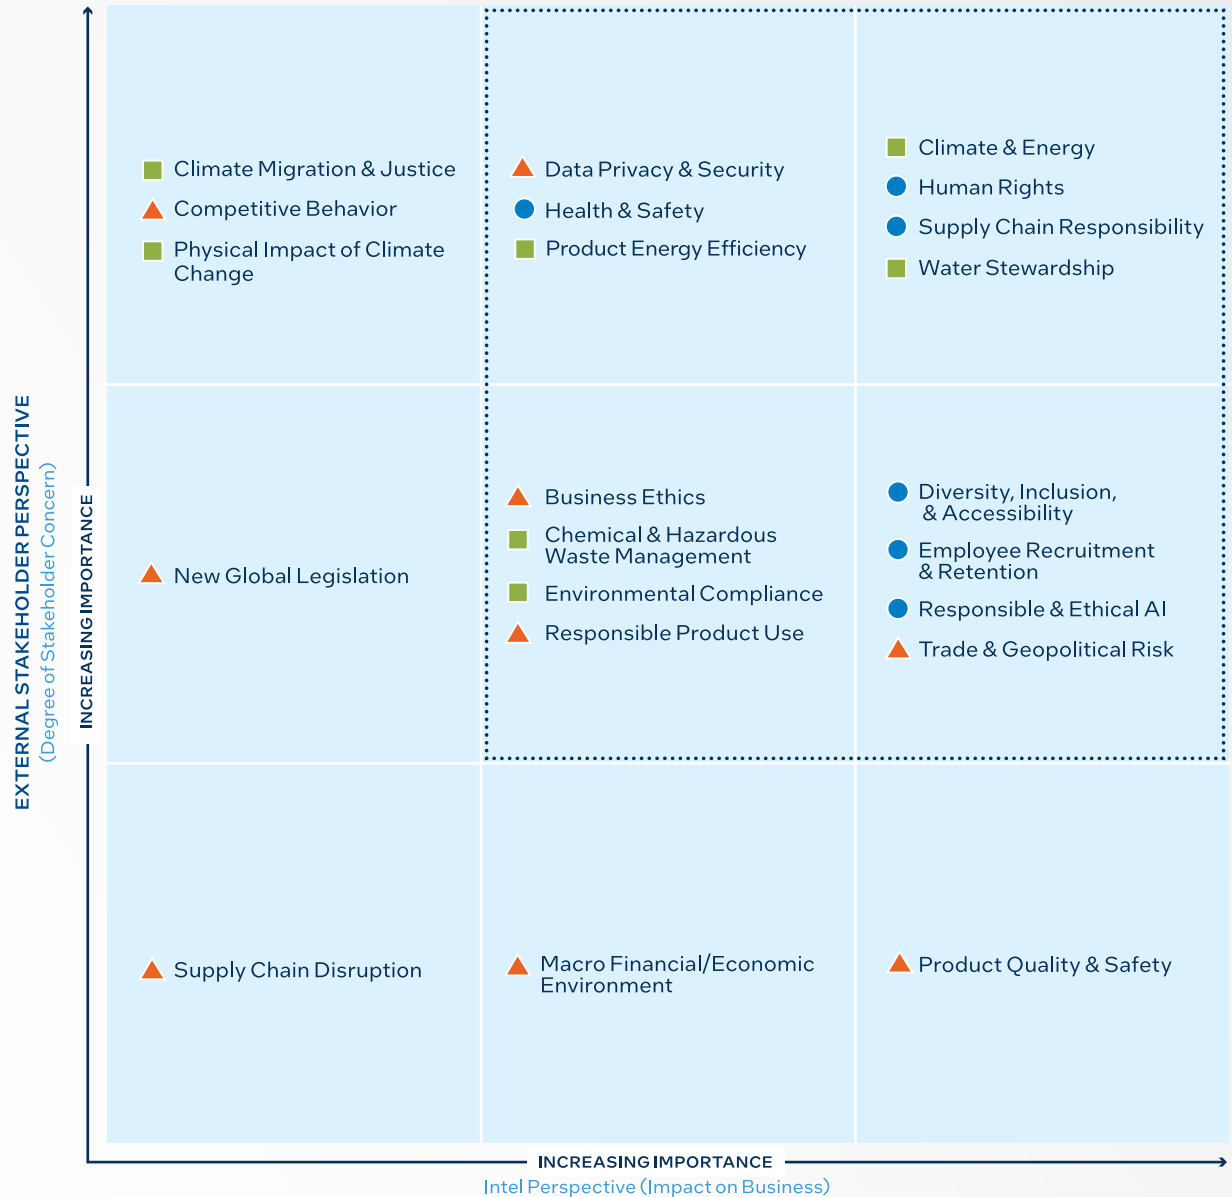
EXTERNAL STAKEHOLDER PERSPECTIVE
(Degree of Stakeholder Concern)
INCREASING IMPORTANCE

Climate Migration & Justice
Competitive Behavior
Physical Impact of Climate Change

Data Privacy & Security
Health & Safety
Product Energy Efficiency

Climate & Energy
Human Rights
Supply Chain Responsibility
Water Stewardship

New Global Legislation

Business Ethics
Chemical & Hazardous Waste Management
Environmental Compliance
Responsible Product Use

Diversity, Inclusion, & Accessibility
Employee Recruitment & Retention
Responsible & Ethical AI
Trade & Geopolitical Risk

Supply Chain Disruption

Macro Financial/Economic Environment

Product Quality & Safety

INCREASING IMPORTANCE
Intel Perspective (Impact on Business)